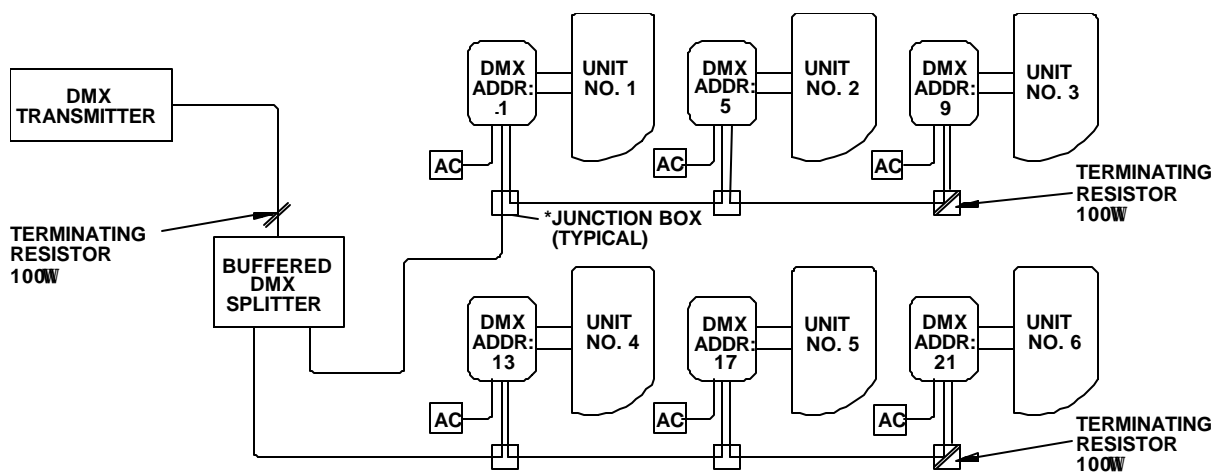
DMX TRANSMITTER

TERMINATING RESISTOR 100W

BUFFERED DMX SPLITTER

DMX ADDR: .1

UNIT NO. 1

DMX ADDR: 5

UNIT NO. 2

DMX ADDR: 9

UNIT NO. 3

AC

AC

AC

TERMINATING RESISTOR 100W

*JUNCTION BOX (TYPICAL)

DMX ADDR: 13

UNIT NO. 4

DMX ADDR: 17

UNIT NO. 5

DMX ADDR: 21

UNIT NO. 6

AC

AC

AC

TERMINATING RESISTOR 100W